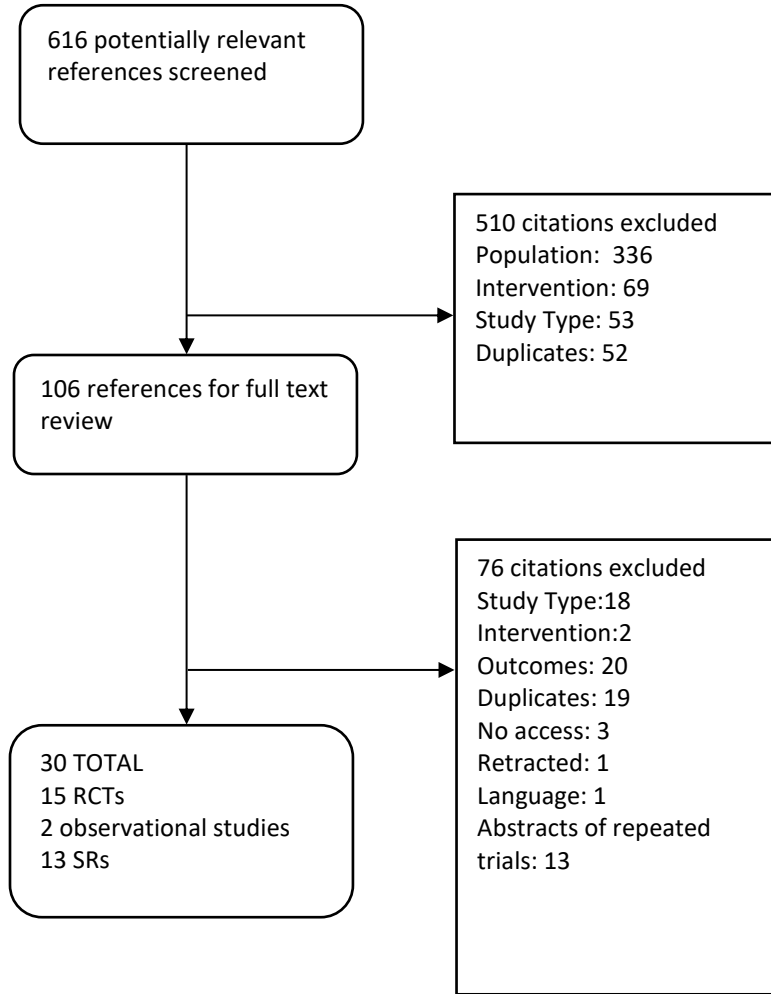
616 potentially relevant references screened

510 citations excluded
Population: 336
Intervention: 69
Study Type: 53
Duplicates: 52

106 references for full text review

76 citations excluded
Study Type:18
Intervention:2
Outcomes: 20
Duplicates: 19
No access: 3
Retracted: 1
Language: 1
Abstracts of repeated trials: 13

30 TOTAL
15 RCTs
2 observational studies
13 SRs